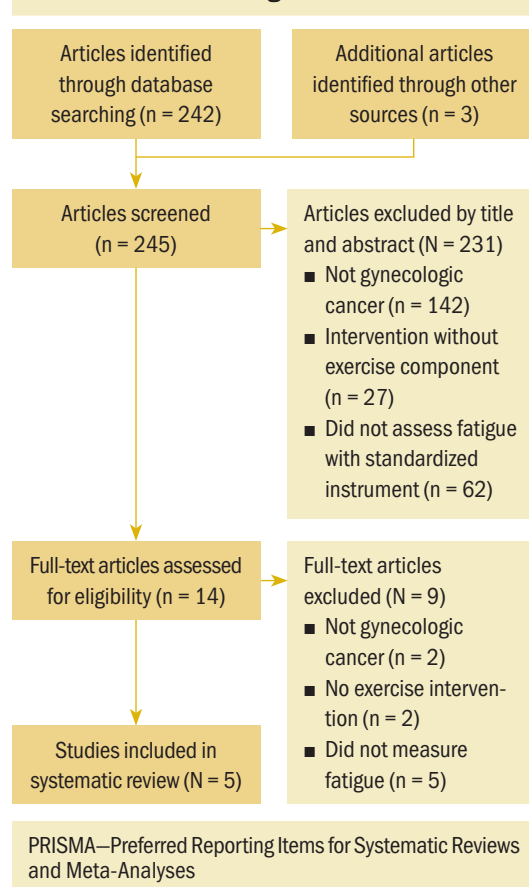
Articles identified through database searching (n = 242)

Additional articles identified through other sources (n = 3)

Articles screened (n = 245)

Articles excluded by title and abstract (N = 231)
■ Not gynecologic cancer (n = 142)
■ Intervention without exercise component (n = 27)
■ Did not assess fatigue with standardized instrument (n = 62)

Full-text articles assessed for eligibility (n = 14)

Full-text articles excluded (N = 9)
■ Not gynecologic cancer (n = 2)
■ No exercise intervention (n = 2)
■ Did not measure fatigue (n = 5)

Studies included in systematic review (N = 5)

PRISMA—Preferred Reporting Items for Systematic Reviews and Meta-Analyses